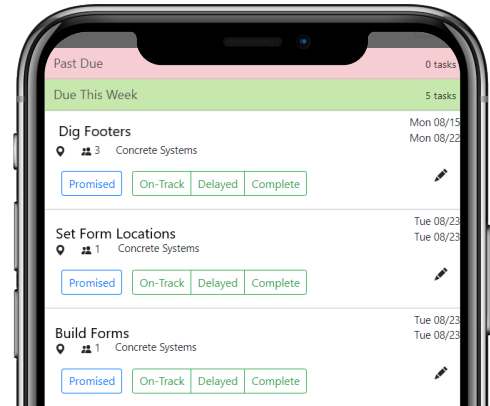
Past Due
0 tasks

Due This Week
5 tasks

Dig Footers
3 Concrete Systems
Mon 08/15
Mon 08/22
Promised On-Track Delayed Complete

Set Form Locations
1 Concrete Systems
Tue 08/23
Tue 08/23
Promised On-Track Delayed Complete

Build Forms
1 Concrete Systems
Tue 08/23
Tue 08/23
Promised On-Track Delayed Complete